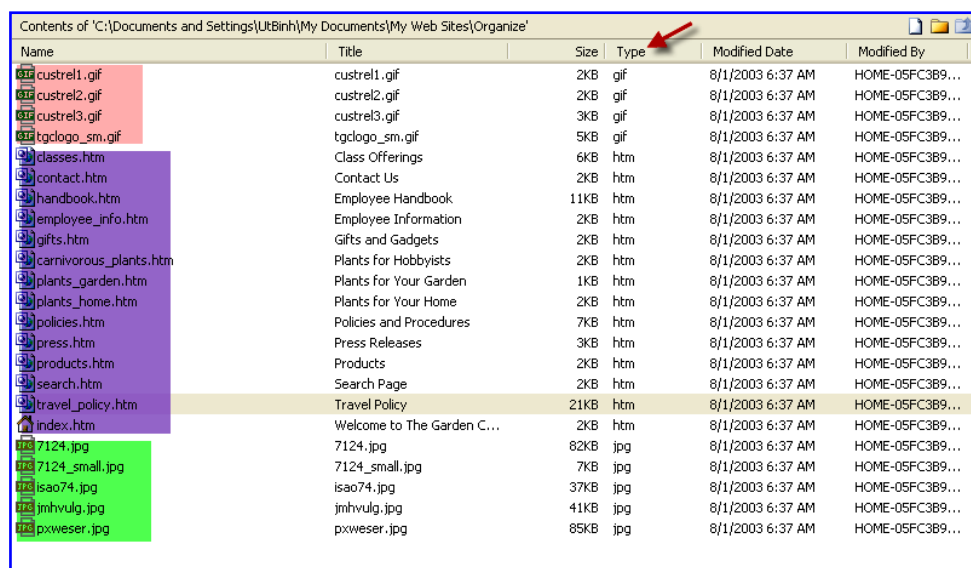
Contents of 'C:\Documents and Settings\UtBinh\My Documents\My Web Sites\Organize'

| Name | Title | Size | Type | Modified Date | Modified By |
|---|---|---|---|---|---|
| custrel1.gif | custrel1.gif | 2KB | gif | 8/1/2003 6:37 AM | HOME-05FC3B9... |
| custrel2.gif | custrel2.gif | 2KB | gif | 8/1/2003 6:37 AM | HOME-05FC3B9... |
| custrel3.gif | custrel3.gif | 3KB | gif | 8/1/2003 6:37 AM | HOME-05FC3B9... |
| tgclogo_sm.gif | tgclogo_sm.gif | 5KB | gif | 8/1/2003 6:37 AM | HOME-05FC3B9... |
| classes.htm | Class Offerings | 6KB | htm | 8/1/2003 6:37 AM | HOME-05FC3B9... |
| contact.htm | Contact Us | 2KB | htm | 8/1/2003 6:37 AM | HOME-05FC3B9... |
| handbook.htm | Employee Handbook | 11KB | htm | 8/1/2003 6:37 AM | HOME-05FC3B9... |
| employee_info.htm | Employee Information | 2KB | htm | 8/1/2003 6:37 AM | HOME-05FC3B9... |
| gifts.htm | Gifts and Gadgets | 2KB | htm | 8/1/2003 6:37 AM | HOME-05FC3B9... |
| carnivorous_plants.htm | Plants for Hobbyists | 2KB | htm | 8/1/2003 6:37 AM | HOME-05FC3B9... |
| plants_garden.htm | Plants for Your Garden | 1KB | htm | 8/1/2003 6:37 AM | HOME-05FC3B9... |
| plants_home.htm | Plants for Your Home | 2KB | htm | 8/1/2003 6:37 AM | HOME-05FC3B9... |
| policies.htm | Policies and Procedures | 7KB | htm | 8/1/2003 6:37 AM | HOME-05FC3B9... |
| press.htm | Press Releases | 3KB | htm | 8/1/2003 6:37 AM | HOME-05FC3B9... |
| products.htm | Products | 2KB | htm | 8/1/2003 6:37 AM | HOME-05FC3B9... |
| search.htm | Search Page | 2KB | htm | 8/1/2003 6:37 AM | HOME-05FC3B9... |
| travel_policy.htm | Travel Policy | 21KB | htm | 8/1/2003 6:37 AM | HOME-05FC3B9... |
| index.htm | Welcome to The Garden C... | 2KB | htm | 8/1/2003 6:37 AM | HOME-05FC3B9... |
| 7124.jpg | 7124.jpg | 82KB | jpg | 8/1/2003 6:37 AM | HOME-05FC3B9... |
| 7124_small.jpg | 7124_small.jpg | 7KB | jpg | 8/1/2003 6:37 AM | HOME-05FC3B9... |
| isao74.jpg | isao74.jpg | 37KB | jpg | 8/1/2003 6:37 AM | HOME-05FC3B9... |
| jmhvulg.jpg | jmhvulg.jpg | 41KB | jpg | 8/1/2003 6:37 AM | HOME-05FC3B9... |
| pxweser.jpg | pxweser.jpg | 85KB | jpg | 8/1/2003 6:37 AM | HOME-05FC3B9... |